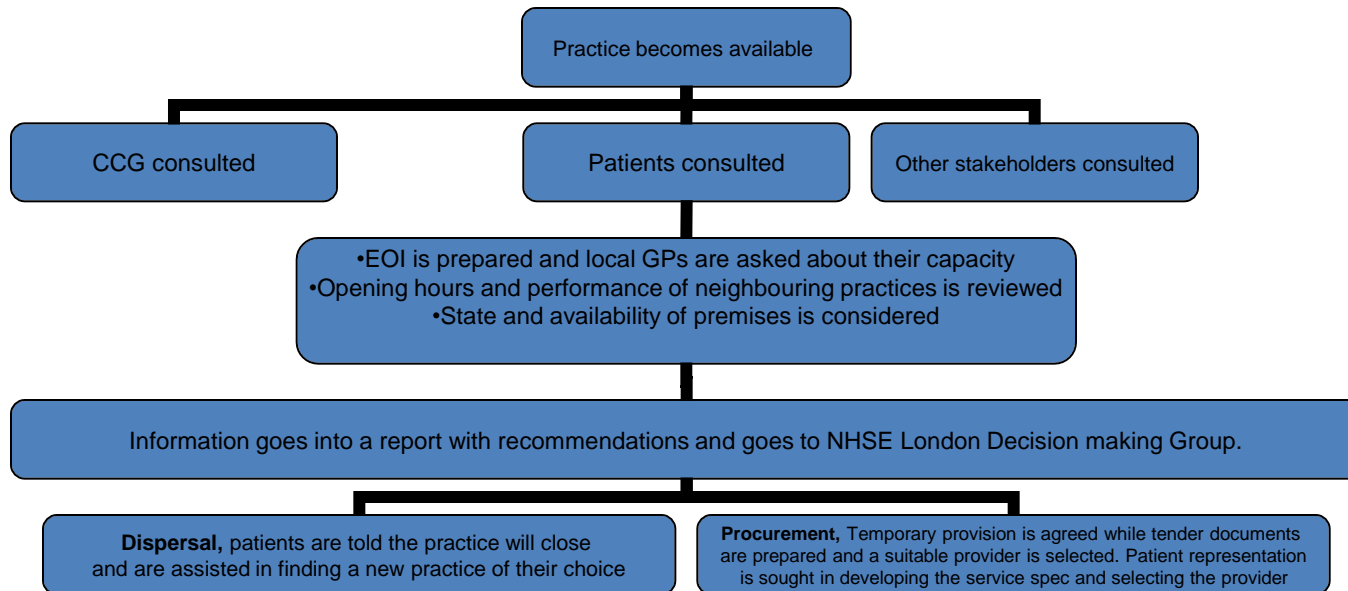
Practice becomes available

CCG consulted

Patients consulted

Other stakeholders consulted

•EOI is prepared and local GPs are asked about their capacity
•Opening hours and performance of neighbouring practices is reviewed
•State and availability of premises is considered

Information goes into a report with recommendations and goes to NHSE London Decision making Group.

**Dispersal,** patients are told the practice will close and are assisted in finding a new practice of their choice

**Procurement,** Temporary provision is agreed while tender documents are prepared and a suitable provider is selected. Patient representation is sought in developing the service spec and selecting the provider